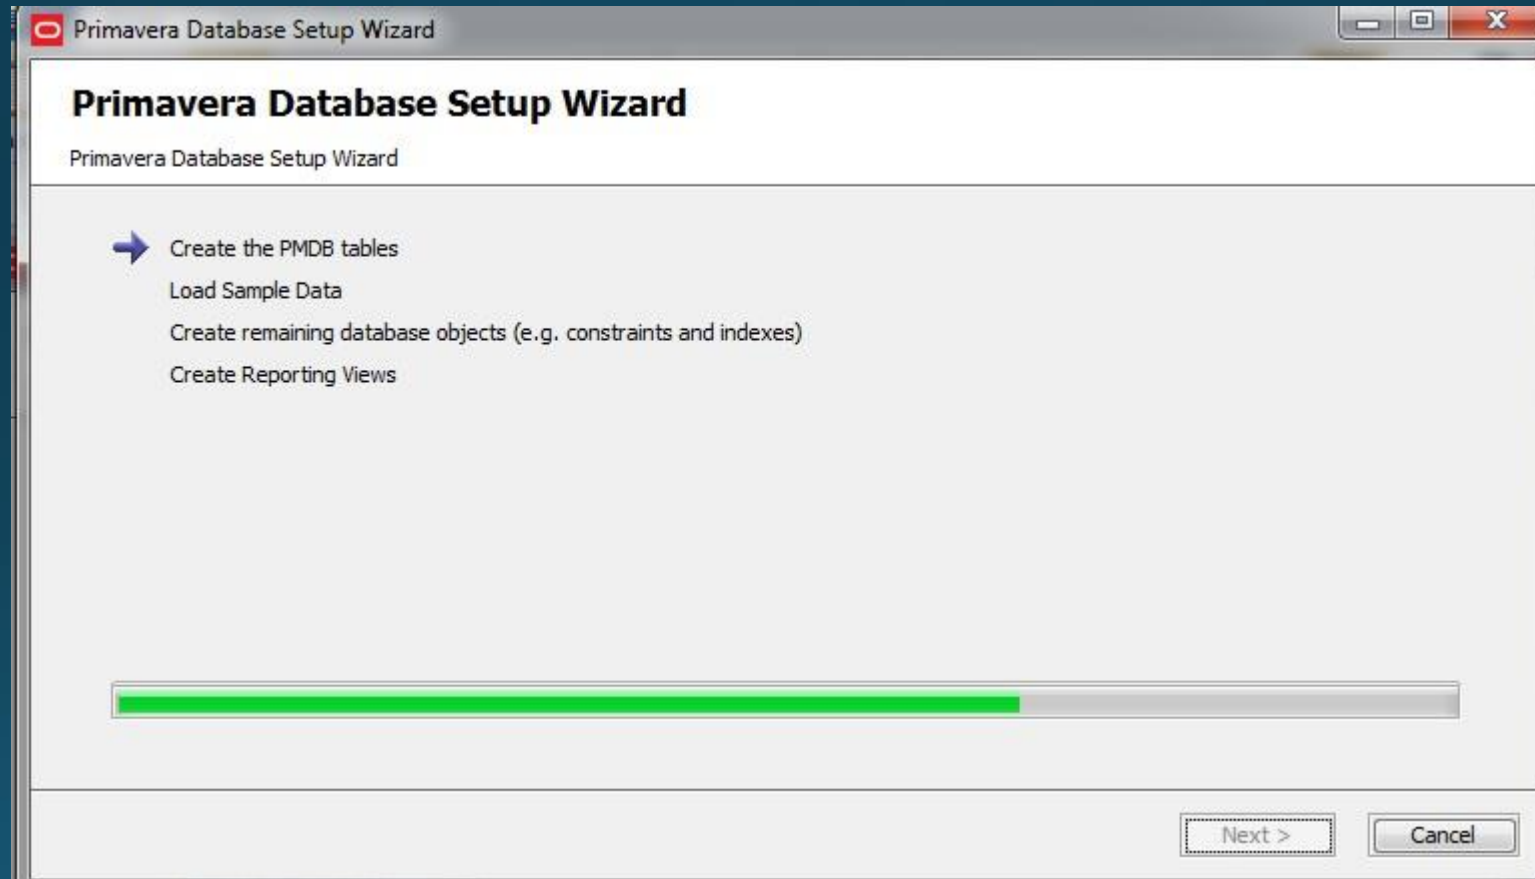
Primavera Database Setup Wizard

Primavera Database Setup Wizard

Primavera Database Setup Wizard

Create the PMDB tables

Load Sample Data

Create remaining database objects (e.g. constraints and indexes)

Create Reporting Views

Next >

Cancel